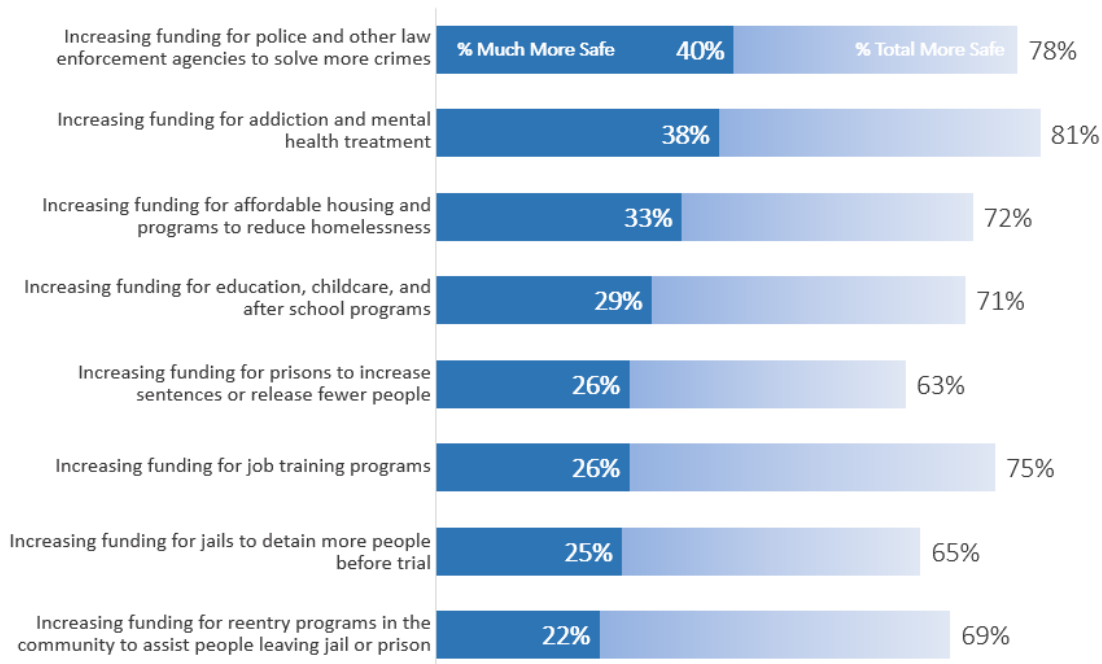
| | % Much More Safe | % Total More Safe |
|---|---|---|
| Increasing funding for police and other law enforcement agencies to solve more crimes | 40% | 78% |
| Increasing funding for addiction and mental health treatment | 38% | 81% |
| Increasing funding for affordable housing and programs to reduce homelessness | 33% | 72% |
| Increasing funding for education, childcare, and after school programs | 29% | 71% |
| Increasing funding for prisons to increase sentences or release fewer people | 26% | 63% |
| Increasing funding for job training programs | 26% | 75% |
| Increasing funding for jails to detain more people before trial | 25% | 65% |
| Increasing funding for reentry programs in the community to assist people leaving jail or prison | 22% | 69% |